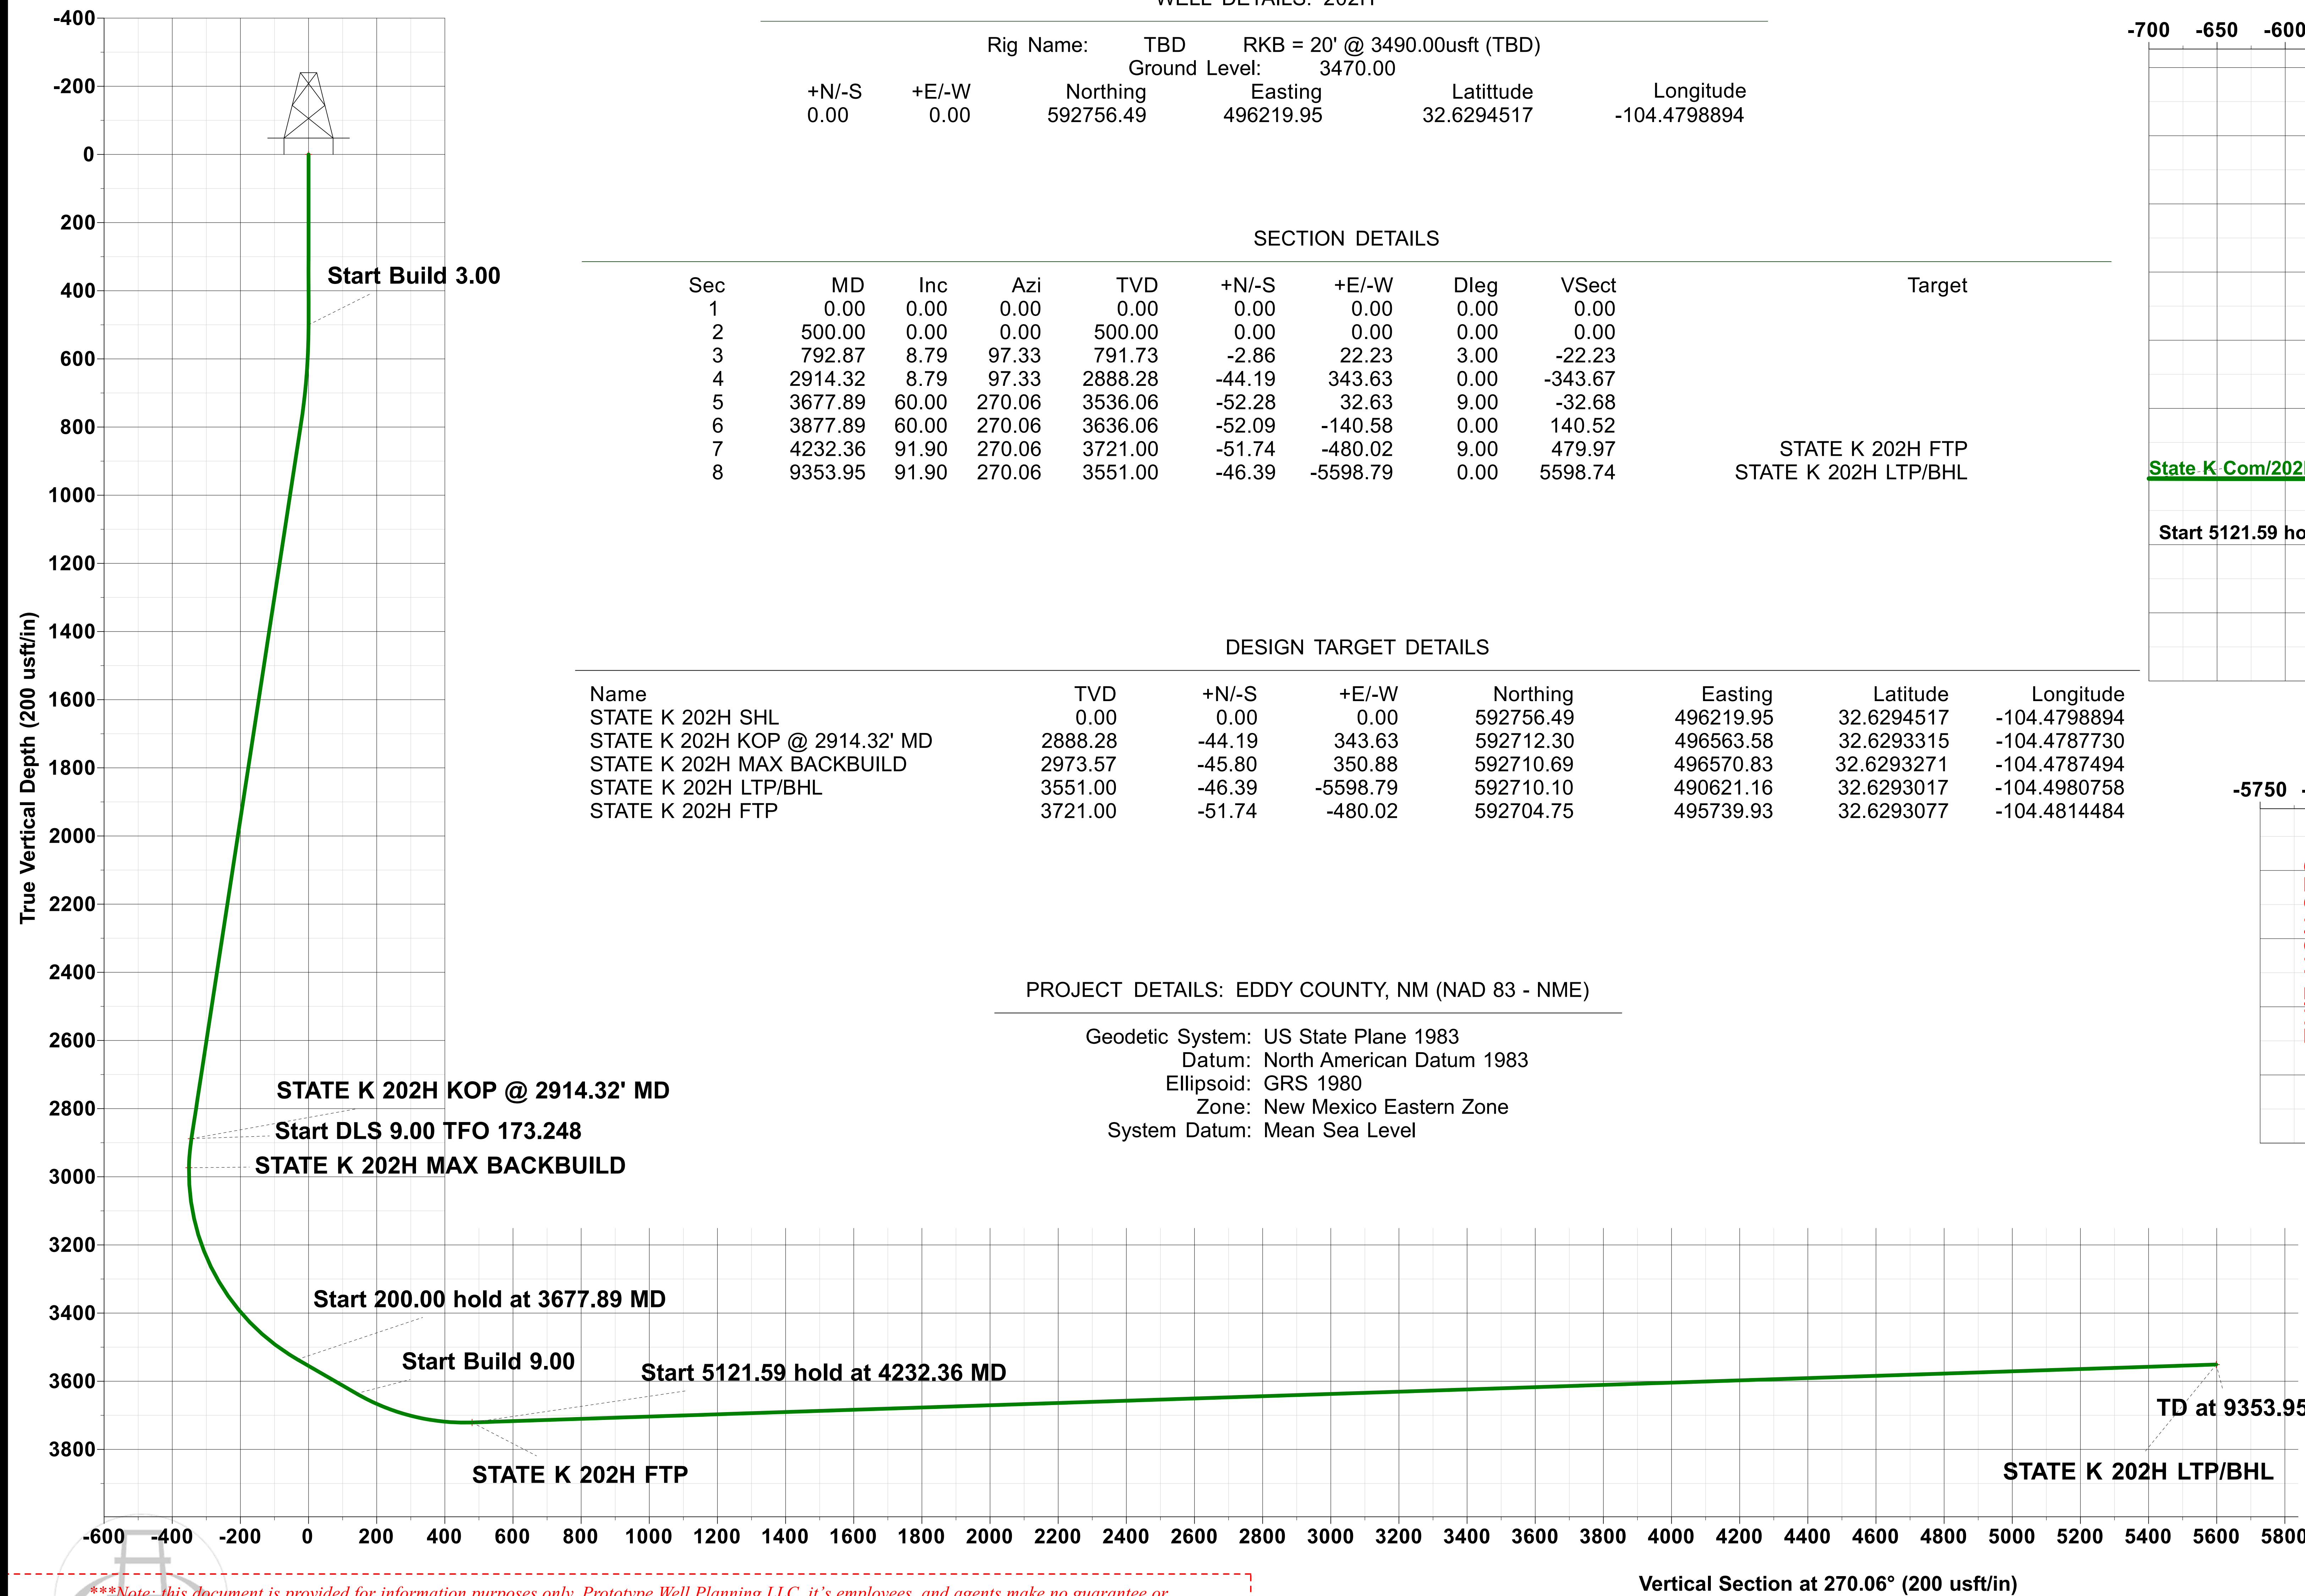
-400
-200
0
200
400
600
800
1000
1200
1400
1600
1800
2000
2200
2400
2600
2800
3000
3200
3400
3600
3800

True Vertical Depth (200 usft/in)

WELL DETAILS: 202H

Rig Name: TBD RKB = 20' @ 3490.00usft (TBD)
Ground Level: 3470.00

| +N/-S | +E/-W | Northing | Easting | Latittude | Longitude |
|---|---|---|---|---|---|
| 0.00 | 0.00 | 592756.49 | 496219.95 | 32.6294517 | -104.4798894 |

SECTION DETAILS

| Sec | MD | Inc | Azi | TVD | +N/-S | +E/-W | Dleg | VSect | Target |
|---|---|---|---|---|---|---|---|---|---|
| 1 | 0.00 | 0.00 | 0.00 | 0.00 | 0.00 | 0.00 | 0.00 | 0.00 | |
| 2 | 500.00 | 0.00 | 0.00 | 500.00 | 0.00 | 0.00 | 0.00 | 0.00 | |
| 3 | 792.87 | 8.79 | 97.33 | 791.73 | -2.86 | 22.23 | 3.00 | -22.23 | |
| 4 | 2914.32 | 8.79 | 97.33 | 2888.28 | -44.19 | 343.63 | 0.00 | -343.67 | |
| 5 | 3677.89 | 60.00 | 270.06 | 3536.06 | -52.28 | 32.63 | 9.00 | -32.68 | |
| 6 | 3877.89 | 60.00 | 270.06 | 3636.06 | -52.09 | -140.58 | 0.00 | 140.52 | |
| 7 | 4232.36 | 91.90 | 270.06 | 3721.00 | -51.74 | -480.02 | 9.00 | 479.97 | STATE K 202H FTP |
| 8 | 9353.95 | 91.90 | 270.06 | 3551.00 | -46.39 | -5598.79 | 0.00 | 5598.74 | STATE K 202H LTP/BHL |

DESIGN TARGET DETAILS

| Name | TVD | +N/-S | +E/-W | Northing | Easting | Latitude | Longitude |
|---|---|---|---|---|---|---|---|
| STATE K 202H SHL | 0.00 | 0.00 | 0.00 | 592756.49 | 496219.95 | 32.6294517 | -104.4798894 |
| STATE K 202H KOP @ 2914.32' MD | 2888.28 | -44.19 | 343.63 | 592712.30 | 496563.58 | 32.6293315 | -104.4787730 |
| STATE K 202H MAX BACKBUILD | 2973.57 | -45.80 | 350.88 | 592710.69 | 496570.83 | 32.6293271 | -104.4787494 |
| STATE K 202H LTP/BHL | 3551.00 | -46.39 | -5598.79 | 592710.10 | 490621.16 | 32.6293017 | -104.4980758 |
| STATE K 202H FTP | 3721.00 | -51.74 | -480.02 | 592704.75 | 495739.93 | 32.6293077 | -104.4814484 |

PROJECT DETAILS: EDDY COUNTY, NM (NAD 83 - NME)

Geodetic System: US State Plane 1983
Datum: North American Datum 1983
Ellipsoid: GRS 1980
Zone: New Mexico Eastern Zone
System Datum: Mean Sea Level

-700 -650 -600
State K Com/202
Start 5121.59 ho
-5750

Start Build 3.00
STATE K 202H KOP @ 2914.32' MD
Start DLS 9.00 TFO 173.248
STATE K 202H MAX BACKBUILD
Start 200.00 hold at 3677.89 MD
Start Build 9.00
Start 5121.59 hold at 4232.36 MD
STATE K 202H FTP
TD at 9353.95
STATE K 202H LTP/BHL

-600 -400 -200 0 200 400 600 800 1000 1200 1400 1600 1800 2000 2200 2400 2600 2800 3000 3200 3400 3600 3800 4000 4200 4400 4600 4800 5000 5200 5400 5600 5800

Vertical Section at 270.06° (200 usft/in)

***Note: this document is provided for information purposes only. Prototype Well Planning LLC, it's employees, and agents make no guarantee or